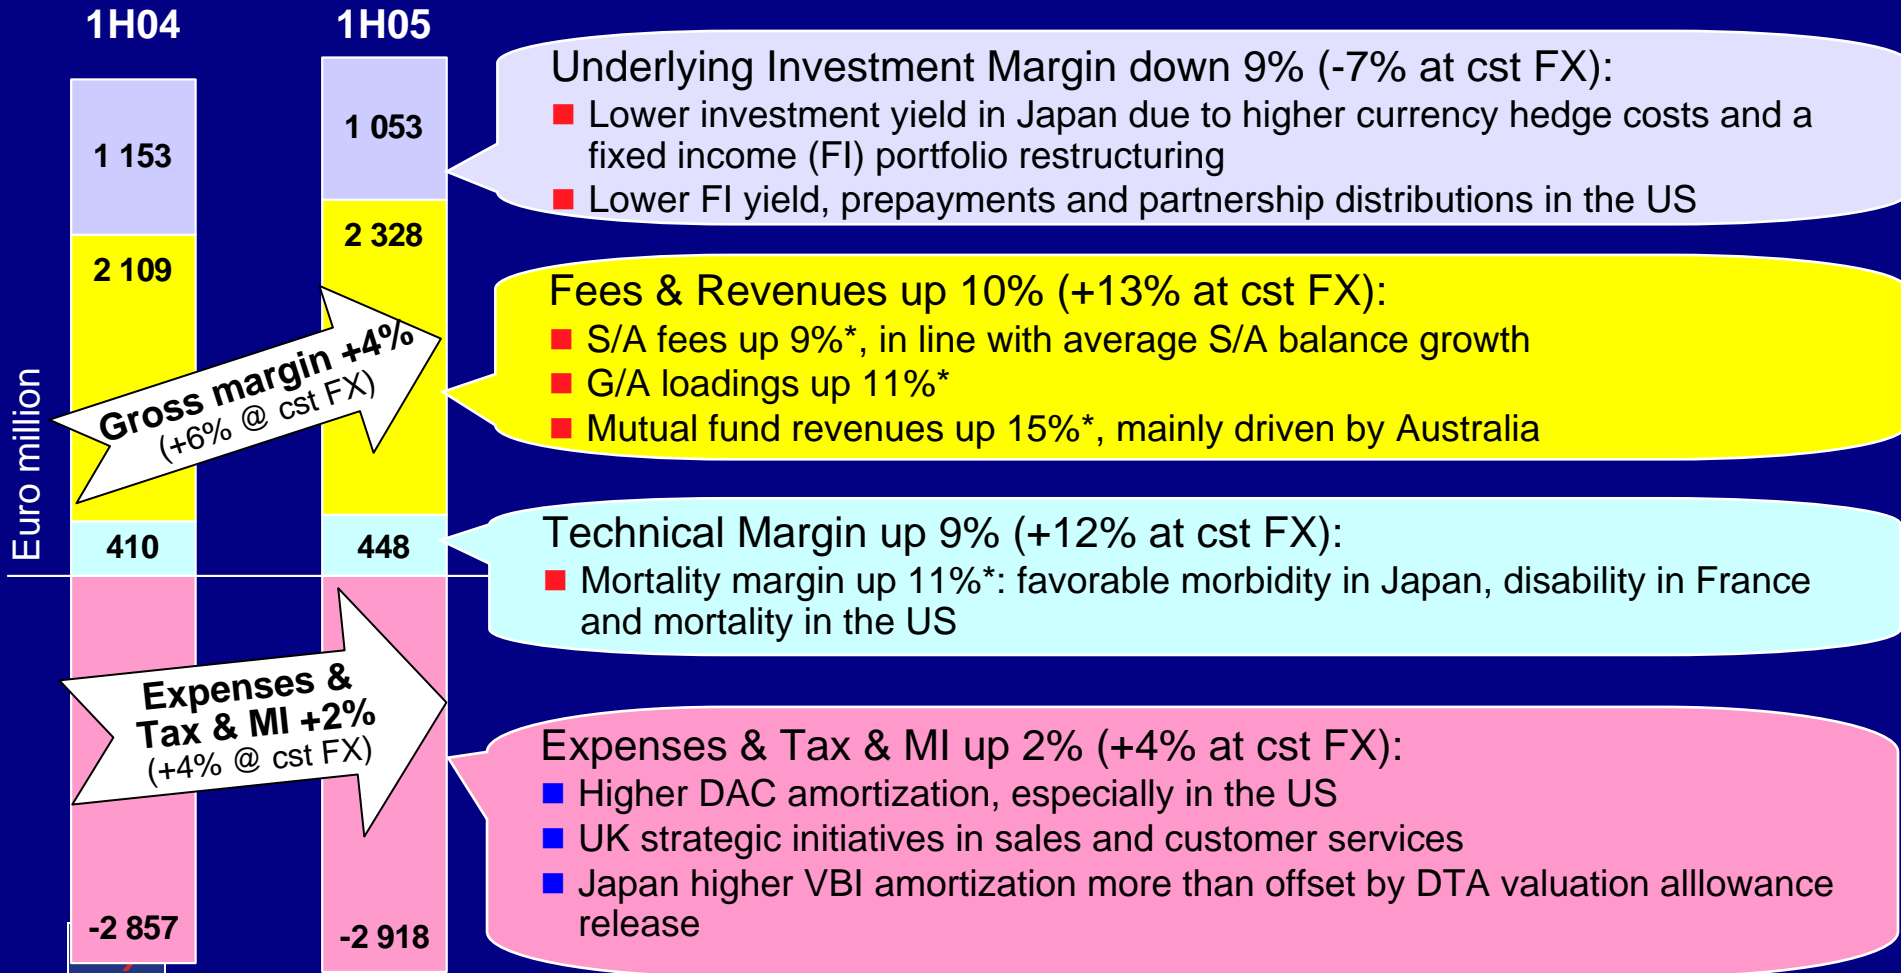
1H04

1H05

1 153

1 053

2 109

2 328

410

448

-2 857

-2 918

Euro million

Gross margin +4% (+6% @ cst FX)

Expenses & Tax & MI +2% (+4% @ cst FX)

Underlying Investment Margin down 9% (-7% at cst FX):
■ Lower investment yield in Japan due to higher currency hedge costs and a fixed income (FI) portfolio restructuring
■ Lower FI yield, prepayments and partnership distributions in the US

Fees & Revenues up 10% (+13% at cst FX):
■ S/A fees up 9%*, in line with average S/A balance growth
■ G/A loadings up 11%*
■ Mutual fund revenues up 15%*, mainly driven by Australia

Technical Margin up 9% (+12% at cst FX):
■ Mortality margin up 11%*: favorable morbidity in Japan, disability in France and mortality in the US

Expenses & Tax & MI up 2% (+4% at cst FX):
■ Higher DAC amortization, especially in the US
■ UK strategic initiatives in sales and customer services
■ Japan higher VBI amortization more than offset by DTA valuation alllowance release